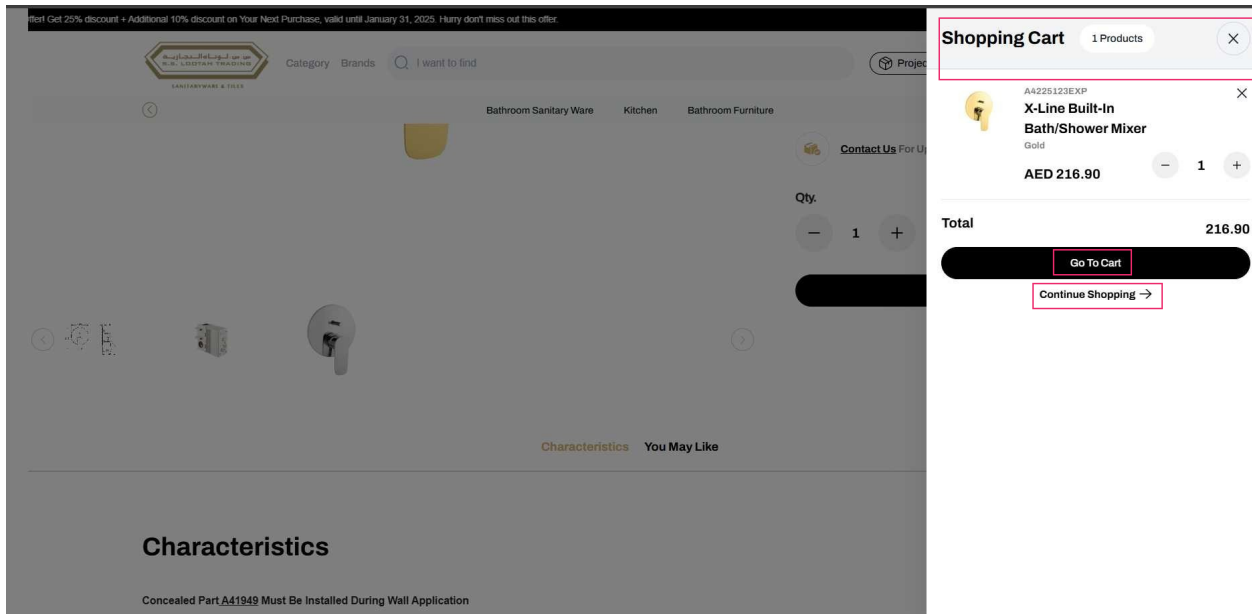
ffer! Get 25% discount + Additional 10% discount on Your Next Purchase, valid until January 31, 2025. Hurry don't miss out this offer.

R.S. LOOTAH TRADING
SANITARYWARE & TILES

Category Brands I want to find

Projec

Bathroom Sanitary Ware Kitchen Bathroom Furniture

Contact Us For U

Qty.

− 1 +

Characteristics You May Like

Characteristics

Concealed Part A41949 Must Be Installed During Wall Application

Shopping Cart 1 Products

A4225123EXP
X-Line Built-In Bath/Shower Mixer
Gold

AED 216.90

− 1 +

Total 216.90

Go To Cart

Continue Shopping →